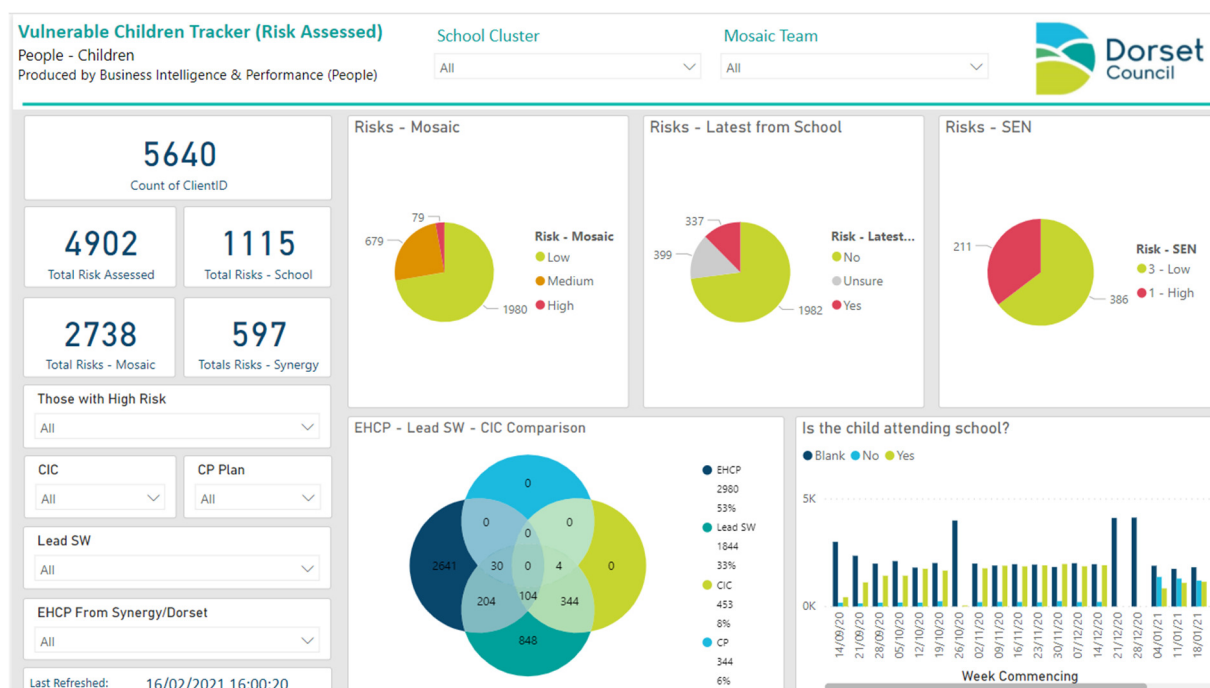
Vulnerable Children Tracker (Risk Assessed)
People - Children
Produced by Business Intelligence & Performance (People)

School Cluster
All

Mosaic Team
All

Dorset Council

5640
Count of ClientID

4902
Total Risk Assessed

1115
Total Risks - School

2738
Total Risks - Mosaic

597
Totals Risks - Synergy

Those with High Risk
All

CIC
All

CP Plan
All

Lead SW
All

EHCP From Synergy/Dorset
All

Last Refreshed: 16/02/2021 16:00:20

Risks - Mosaic
79
679
1980
Risk - Mosaic
Low
Medium
High

Risks - Latest from School
337
399
1982
Risk - Latest...
No
Unsure
Yes

Risks - SEN
211
386
Risk - SEN
3 - Low
1 - High

EHCP - Lead SW - CIC Comparison
0
0
0
2641
30
0
4
0
204
104
344
848
0
EHCP
2980
53%
Lead SW
1844
33%
CIC
453
8%
CP
344
6%

Is the child attending school?
Blank No Yes
5K
0K
14/09/20
21/09/20
28/09/20
05/10/20
12/10/20
19/10/20
26/10/20
02/11/20
09/11/20
16/11/20
23/11/20
30/11/20
07/12/20
14/12/20
21/12/20
28/12/20
04/01/21
11/01/21
18/01/21
Week Commencing